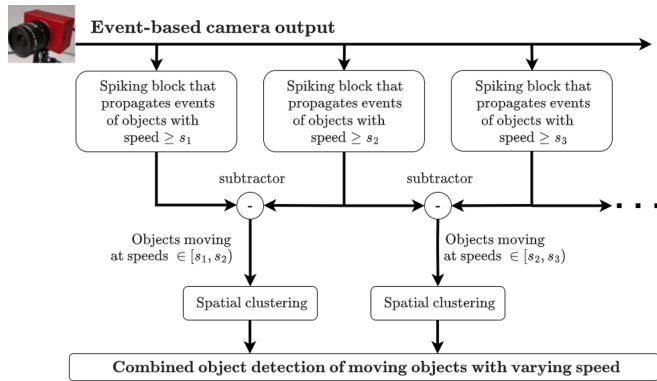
Event-based camera output

Spiking block that propagates events of objects with speed $\geq s_1$

Spiking block that propagates events of objects with speed $\geq s_2$

Spiking block that propagates events of objects with speed $\geq s_3$

subtractor

-

subtractor

-

Objects moving at speeds $\in [s_1, s_2)$

Objects moving at speeds $\in [s_2, s_3)$

Spatial clustering

Spatial clustering

Combined object detection of moving objects with varying speed